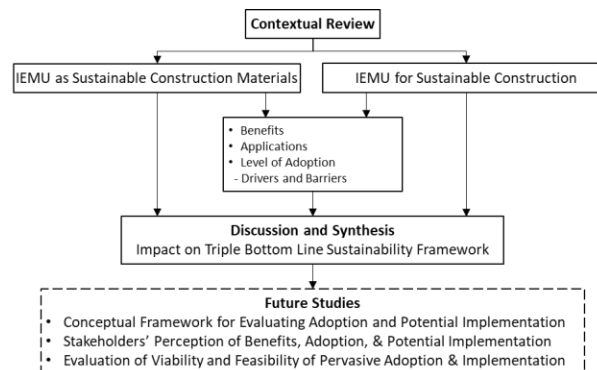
Contextual Review

IEMU as Sustainable Construction Materials

IEMU for Sustainable Construction

• Benefits
• Applications
• Level of Adoption
- Drivers and Barriers

Discussion and Synthesis
Impact on Triple Bottom Line Sustainability Framework

Future Studies
• Conceptual Framework for Evaluating Adoption and Potential Implementation
• Stakeholders' Perception of Benefits, Adoption, & Potential Implementation
• Evaluation of Viability and Feasibility of Pervasive Adoption & Implementation